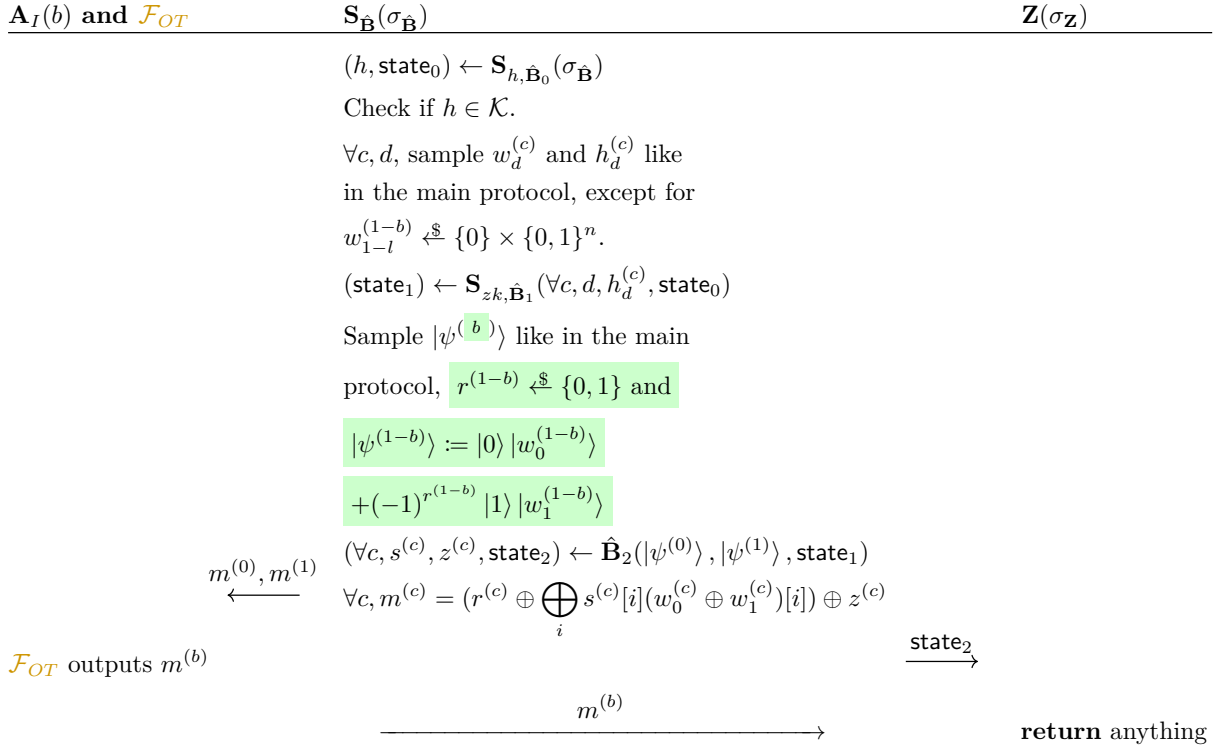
| $\mathbf{A}_I(b)$ and $\mathcal{F}_{OT}$ | $\mathbf{S}_{\hat{\mathbf{B}}}(\sigma_{\hat{\mathbf{B}}})$ | $\mathbf{Z}(\sigma_{\mathbf{Z}})$ |
|---|---|---|

$(h, \mathsf{state}_0) \leftarrow \mathbf{S}_{h,\hat{\mathbf{B}}_0}(\sigma_{\hat{\mathbf{B}}})$

Check if $h \in \mathcal{K}$.

$\forall c, d$, sample $w_d^{(c)}$ and $h_d^{(c)}$ like in the main protocol, except for $w_{1-l}^{(1-b)} \xleftarrow{\$} \{0\} \times \{0,1\}^n$.

$(\mathsf{state}_1) \leftarrow \mathbf{S}_{zk,\hat{\mathbf{B}}_1}(\forall c, d, h_d^{(c)}, \mathsf{state}_0)$

Sample $|\psi^{(b)}\rangle$ like in the main protocol, $r^{(1-b)} \xleftarrow{\$} \{0,1\}$ and

$|\psi^{(1-b)}\rangle \coloneqq |0\rangle |w_0^{(1-b)}\rangle$

$+(-1)^{r^{(1-b)}} |1\rangle |w_1^{(1-b)}\rangle$

$(\forall c, s^{(c)}, z^{(c)}, \mathsf{state}_2) \leftarrow \hat{\mathbf{B}}_2(|\psi^{(0)}\rangle, |\psi^{(1)}\rangle, \mathsf{state}_1)$

$\xleftarrow{m^{(0)}, m^{(1)}}$ $\forall c, m^{(c)} = (r^{(c)} \oplus \bigoplus_i s^{(c)}[i](w_0^{(c)} \oplus w_1^{(c)})[i]) \oplus z^{(c)}$

$\mathcal{F}_{OT}$ outputs $m^{(b)}$ $\xrightarrow{\mathsf{state}_2}$

$\xrightarrow{m^{(b)}}$ **return** anything